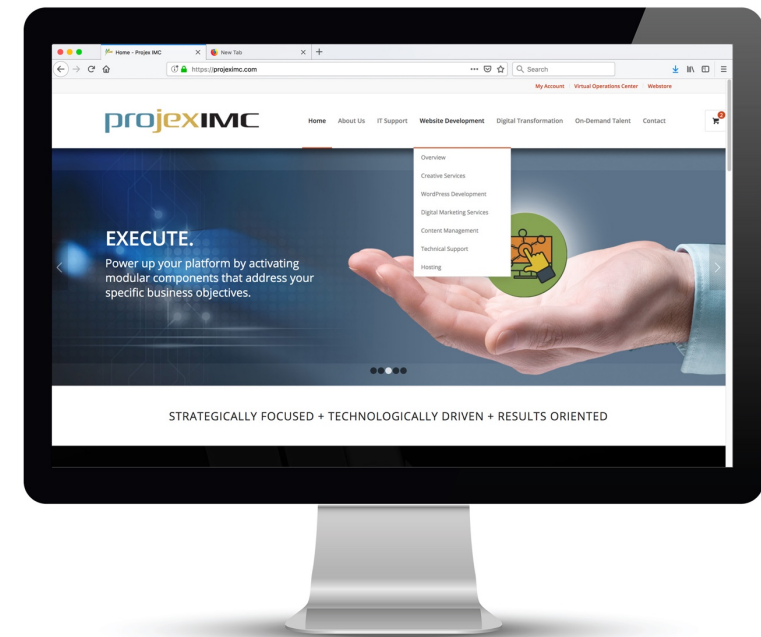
Home - Projex IMC
New Tab
https://projeximc.com
Search
My Account | Virtual Operations Center | Webstore
projexIMC
Home About Us IT Support Website Development Digital Transformation On-Demand Talent Contact
2
Overview
Creative Services
WordPress Development
Digital Marketing Services
Content Management
Technical Support
Hosting
EXECUTE.
Power up your platform by activating modular components that address your specific business objectives.
STRATEGICALLY FOCUSED + TECHNOLOGICALLY DRIVEN + RESULTS ORIENTED